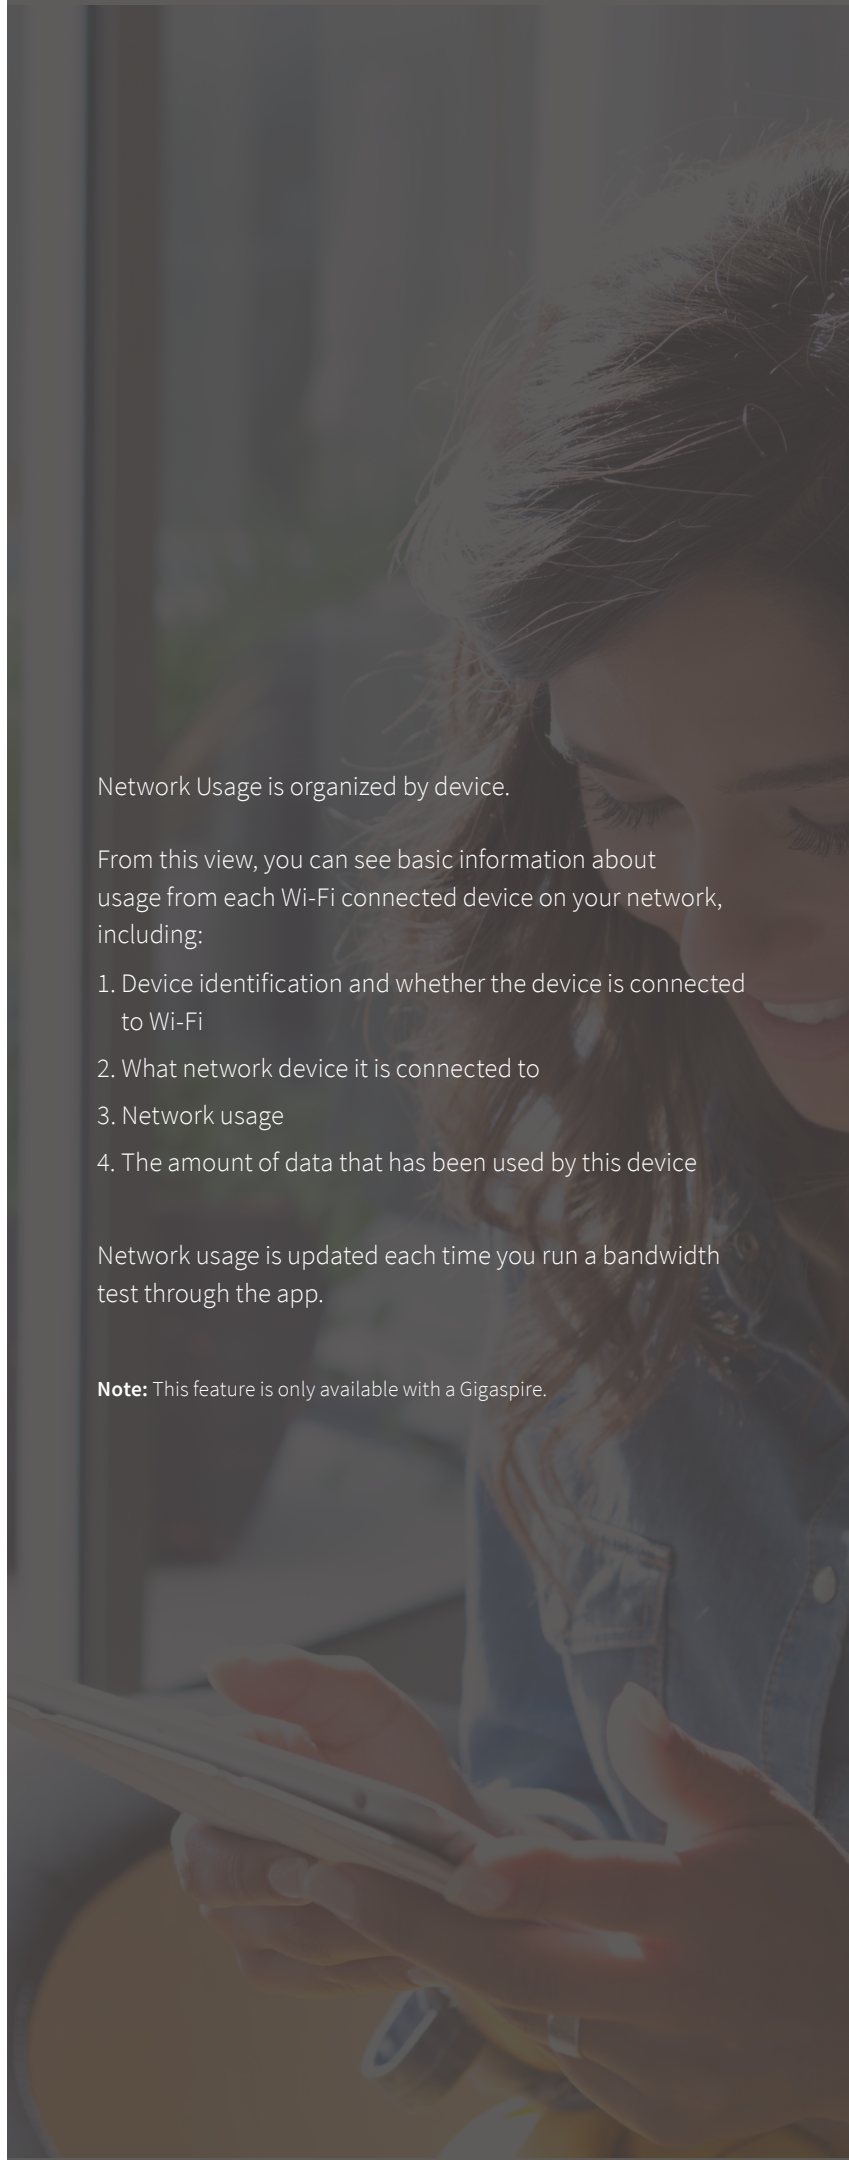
Network Usage is organized by device.

From this view, you can see basic information about usage from each Wi-Fi connected device on your network, including:

1. Device identification and whether the device is connected to Wi-Fi
2. What network device it is connected to
3. Network usage
4. The amount of data that has been used by this device

Network usage is updated each time you run a bandwidth test through the app.

**Note:** This feature is only available with a Gigaspire.